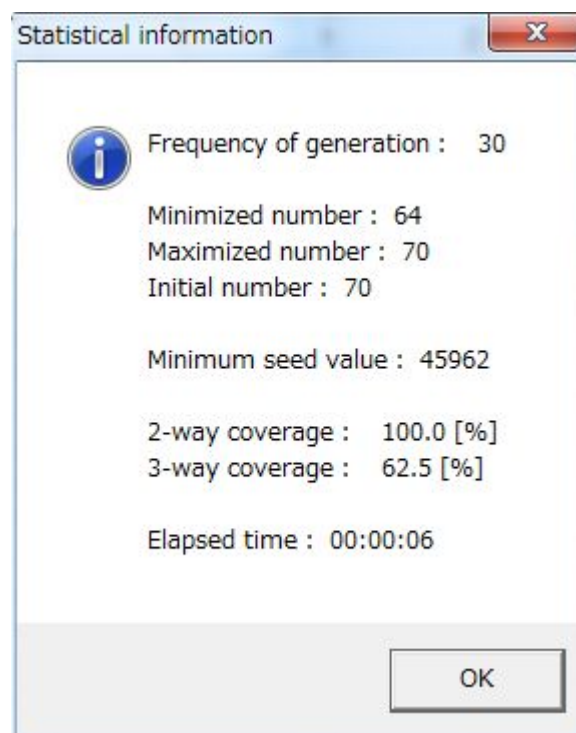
Statistical information

Frequency of generation : 30

Minimized number : 64
Maximized number : 70
Initial number : 70

Minimum seed value : 45962

2-way coverage : 100.0 [%]
3-way coverage : 62.5 [%]

Elapsed time : 00:00:06

OK